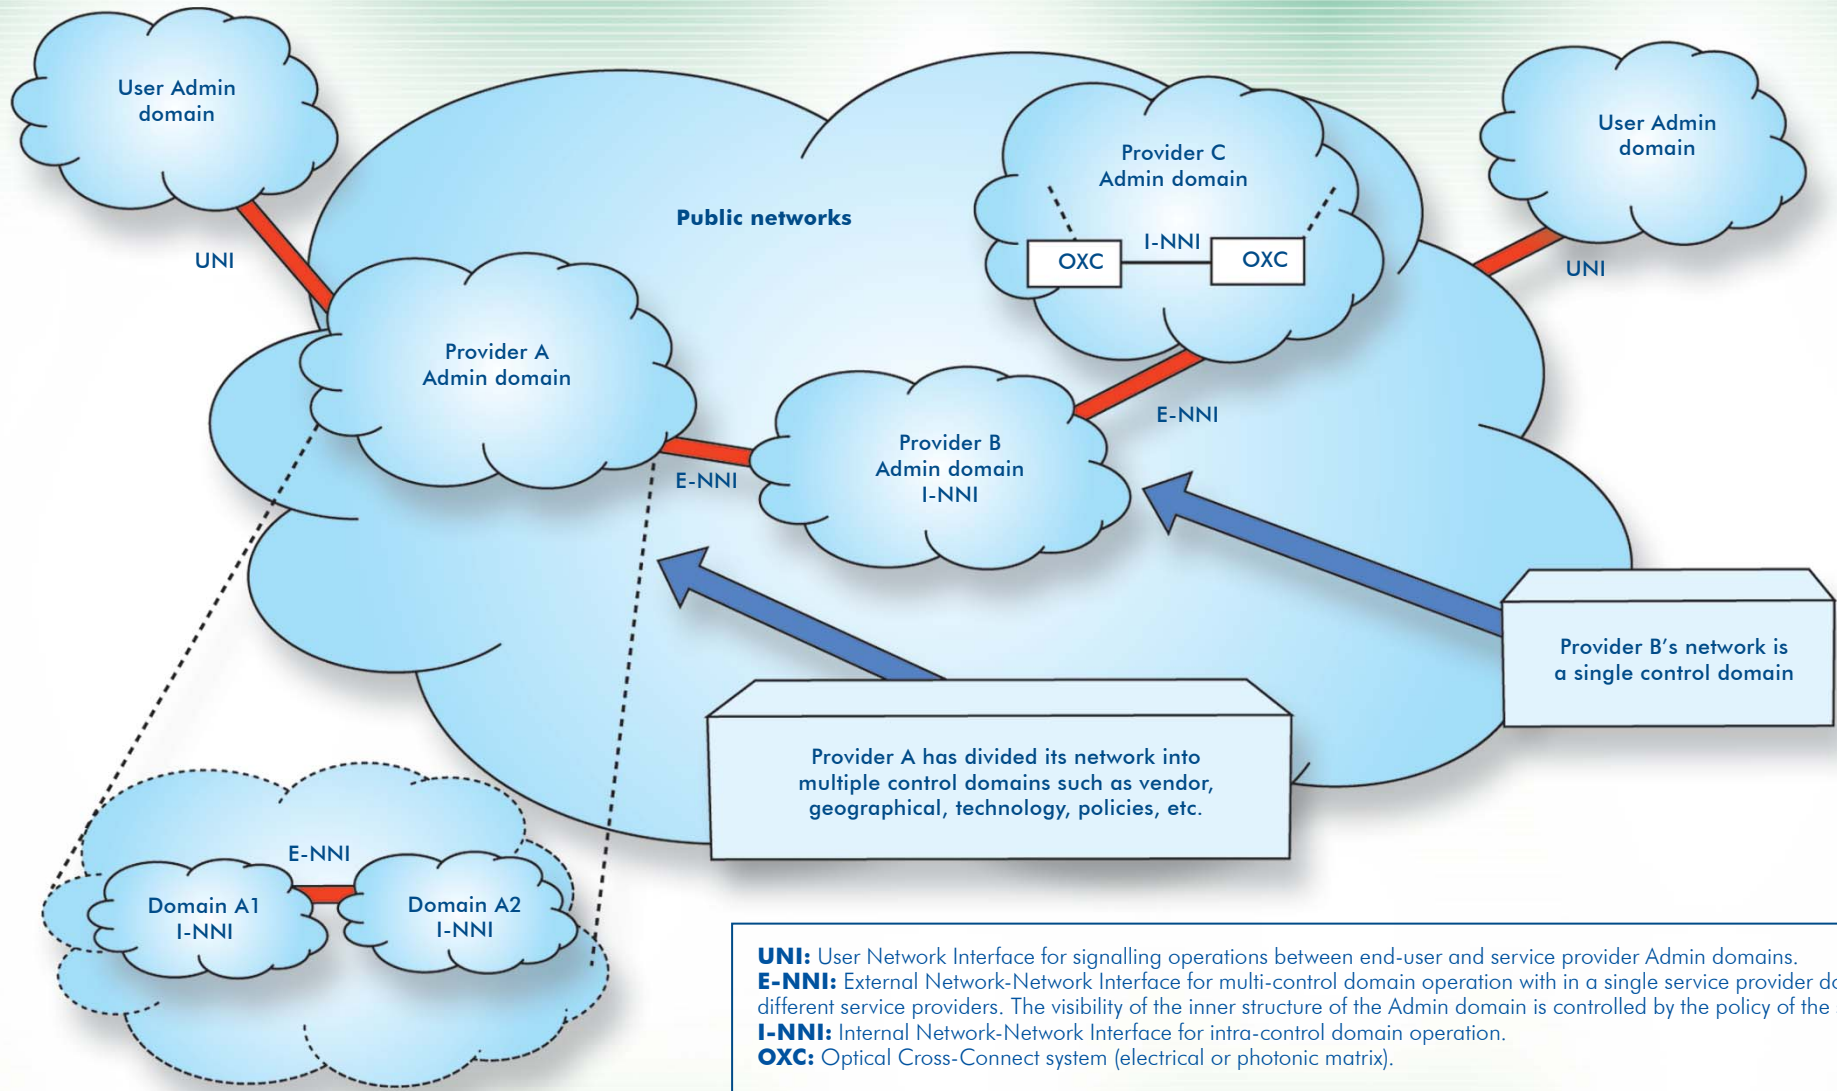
User Admin domain

UNI

Public networks

Provider C Admin domain

I-NNI

OXC

OXC

User Admin domain

UNI

Provider A Admin domain

E-NNI

Provider B Admin domain I-NNI

E-NNI

Provider B's network is a single control domain

Provider A has divided its network into multiple control domains such as vendor, geographical, technology, policies, etc.

E-NNI

Domain A1 I-NNI

Domain A2 I-NNI

**UNI:** User Network Interface for signalling operations between end-user and service provider Admin domains.
**E-NNI:** External Network-Network Interface for multi-control domain operation with in a single service provider d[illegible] different service providers. The visibility of the inner structure of the Admin domain is controlled by the policy of the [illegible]
**I-NNI:** Internal Network-Network Interface for intra-control domain operation.
**OXC:** Optical Cross-Connect system (electrical or photonic matrix).